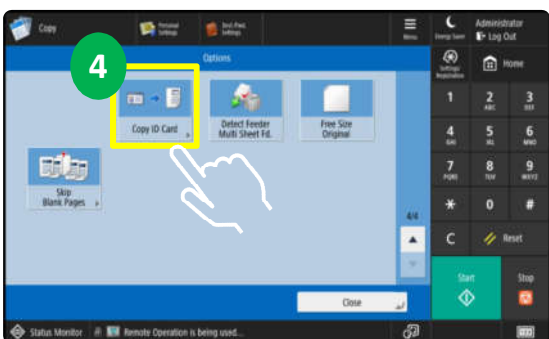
Copy
Personal Settings
Shrd./Pers. Settings
Menu
Energy Saver
Administrator
Log Out
Settings/Registration
Home
4
Options
Copy ID Card
Detect Feeder Multi Sheet Fd.
Free Size Original
Skip Blank Pages
4/4
Close
1
2 ABC
3 DEF
4 GHI
5 JKL
6 MNO
7 PQRS
8 TUV
9 WXYZ
*
0
#
C
Reset
Start
Stop
Status Monitor
Remote Operation is being used...